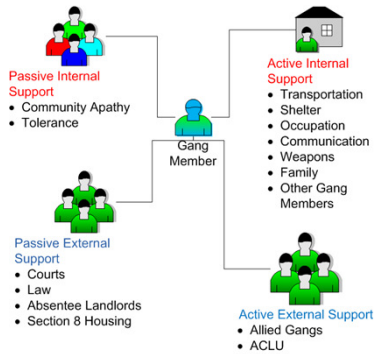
Passive Internal Support
• Community Apathy
• Tolerance

Active Internal Support
• Transportation
• Shelter
• Occupation
• Communication
• Weapons
• Family
• Other Gang Members

Gang Member

Passive External Support
• Courts
• Law
• Absentee Landlords
• Section 8 Housing

Active External Support
• Allied Gangs
• ACLU